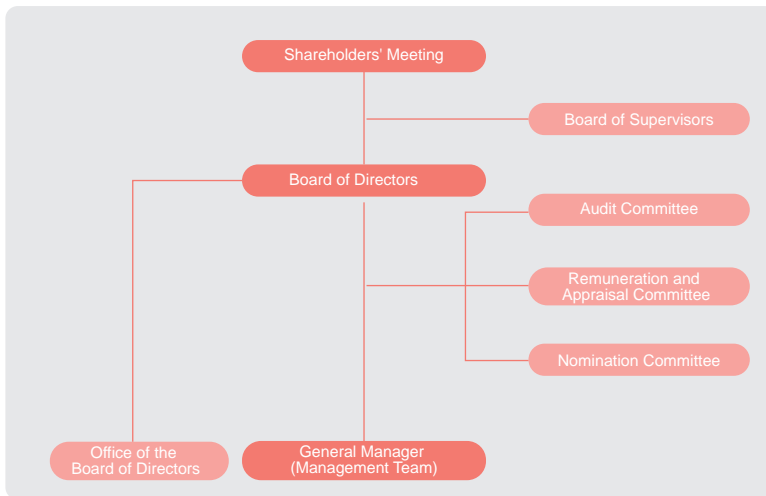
Shareholders' Meeting

Board of Supervisors

Board of Directors

Audit Committee

Remuneration and Appraisal Committee

Nomination Committee

Office of the Board of Directors

General Manager (Management Team)